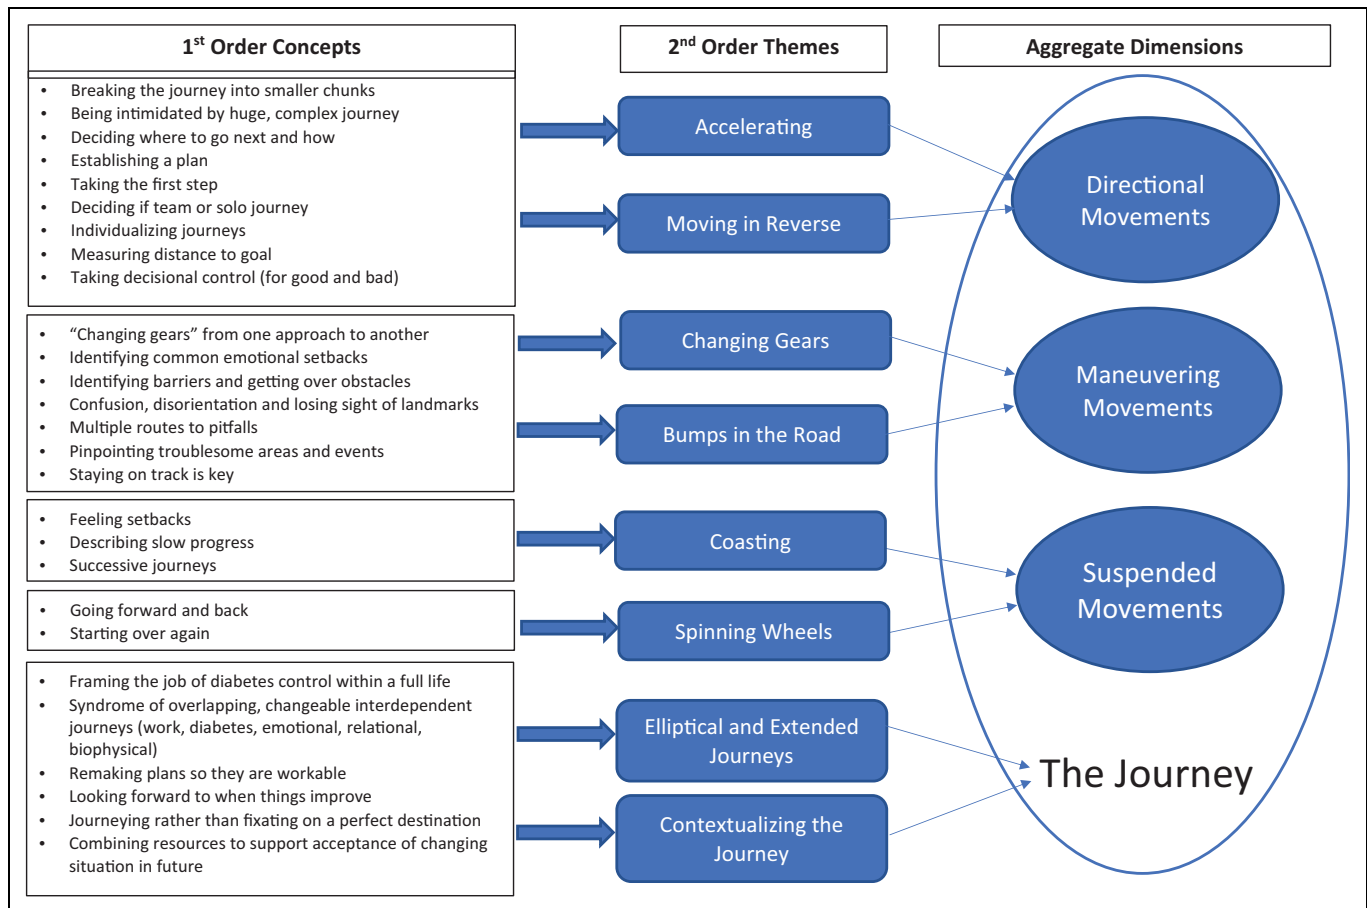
1$^{st}$ Order Concepts

2$^{nd}$ Order Themes

Aggregate Dimensions

- Breaking the journey into smaller chunks
- Being intimidated by huge, complex journey
- Deciding where to go next and how
- Establishing a plan
- Taking the first step
- Deciding if team or solo journey
- Individualizing journeys
- Measuring distance to goal
- Taking decisional control (for good and bad)

Accelerating

Moving in Reverse

Directional Movements

- "Changing gears" from one approach to another
- Identifying common emotional setbacks
- Identifying barriers and getting over obstacles
- Confusion, disorientation and losing sight of landmarks
- Multiple routes to pitfalls
- Pinpointing troublesome areas and events
- Staying on track is key

Changing Gears

Bumps in the Road

Maneuvering Movements

- Feeling setbacks
- Describing slow progress
- Successive journeys

Coasting

- Going forward and back
- Starting over again

Spinning Wheels

Suspended Movements

- Framing the job of diabetes control within a full life
- Syndrome of overlapping, changeable interdependent journeys (work, diabetes, emotional, relational, biophysical)
- Remaking plans so they are workable
- Looking forward to when things improve
- Journeying rather than fixating on a perfect destination
- Combining resources to support acceptance of changing situation in future

Elliptical and Extended Journeys

Contextualizing the Journey

The Journey